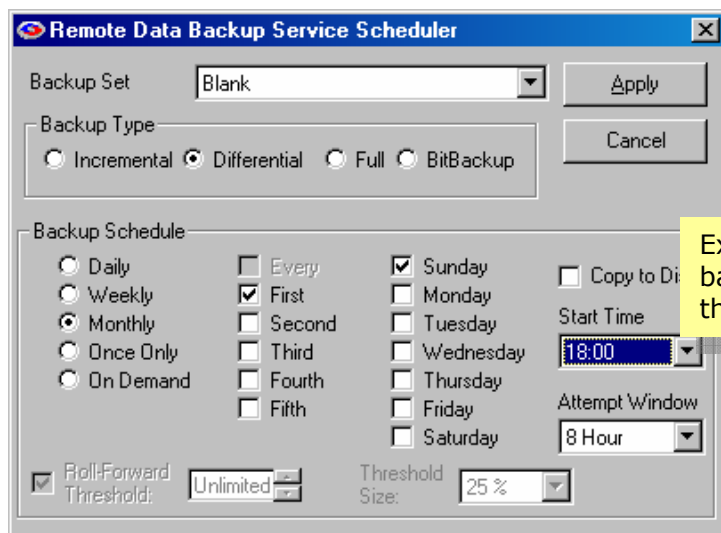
Remote Data Backup Service Scheduler

Backup Set
Blank
Apply
Cancel

Backup Type
Incremental
Differential
Full
BitBackup

Backup Schedule
Daily
Weekly
Monthly
Once Only
On Demand

Every
First
Second
Third
Fourth
Fifth

Sunday
Monday
Tuesday
Wednesday
Thursday
Friday
Saturday

Copy to Di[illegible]
Start Time
18:00
Attempt Window
8 Hour

Roll-Forward Threshold:
Unlimited
Threshold Size:
25 %

Ex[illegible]
ba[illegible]
th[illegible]